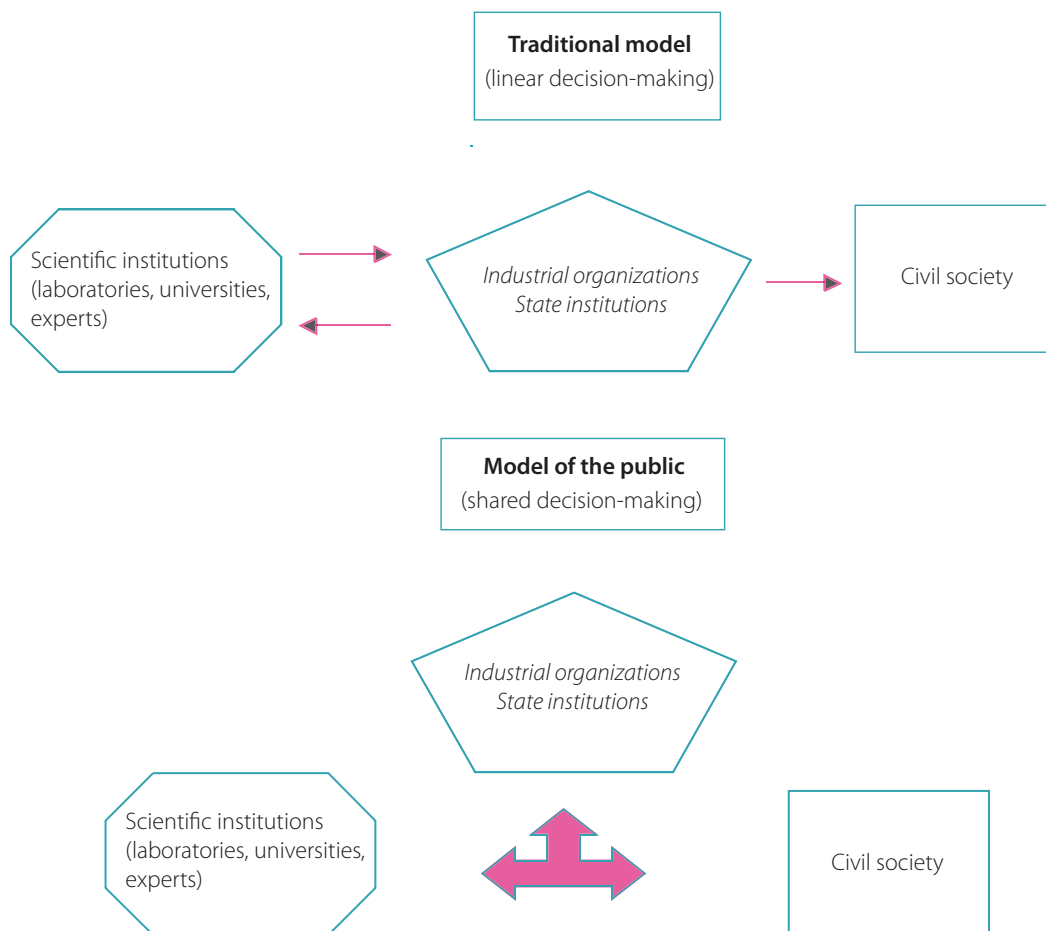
**Traditional model**
(linear decision-making)

Scientific institutions (laboratories, universities, experts)

*Industrial organizations*
*State institutions*

Civil society

**Model of the public**
(shared decision-making)

*Industrial organizations*
*State institutions*

Scientific institutions (laboratories, universities, experts)

Civil society